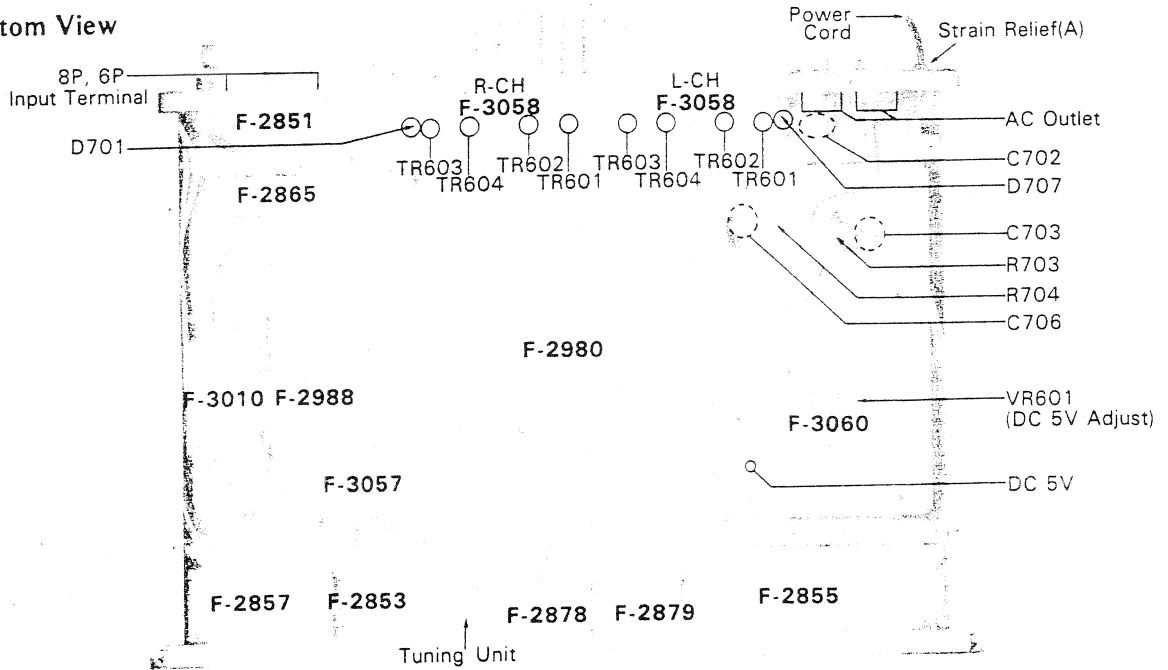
tom View

8P, 6P
Input Terminal

F-2851

D701

F-2865

R-CH
F-3058

L-CH
F-3058

TR603
TR604
TR602
TR601
TR603
TR604
TR602
TR601

Power Cord
Strain Relief(A)

AC Outlet
C702
D707
C703
R703
R704
C706

F-2980

F-3010 F-2988

VR601
(DC 5V Adjust)

F-3060

F-3057

DC 5V

F-2857
F-2853
F-2878
F-2879
F-2855

Tuning Unit